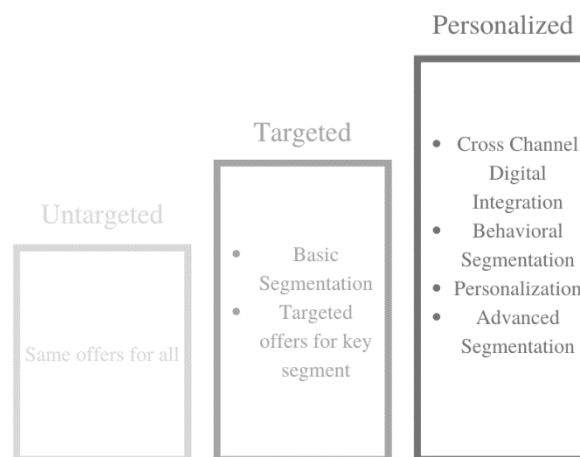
Untargeted

Same offers for all

Targeted

- Basic Segmentation
- Targeted offers for key segment

Personalized

- Cross Channel Digital Integration
- Behavioral Segmentation
- Personalization
- Advanced Segmentation